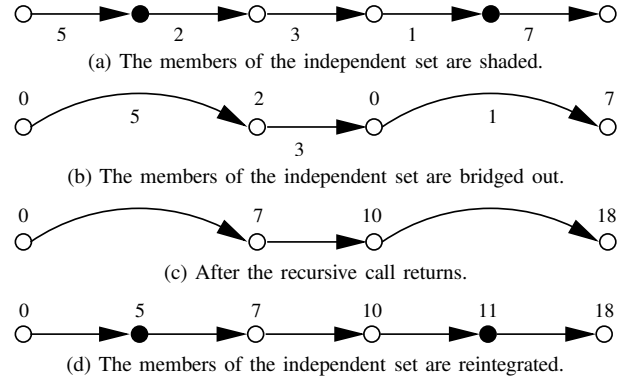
5 2 3 1 7

(a) The members of the independent set are shaded.

0 2 0 7

5 1

3

(b) The members of the independent set are bridged out.

0 7 10 18

(c) After the recursive call returns.

0 5 7 10 11 18

(d) The members of the independent set are reintegrated.